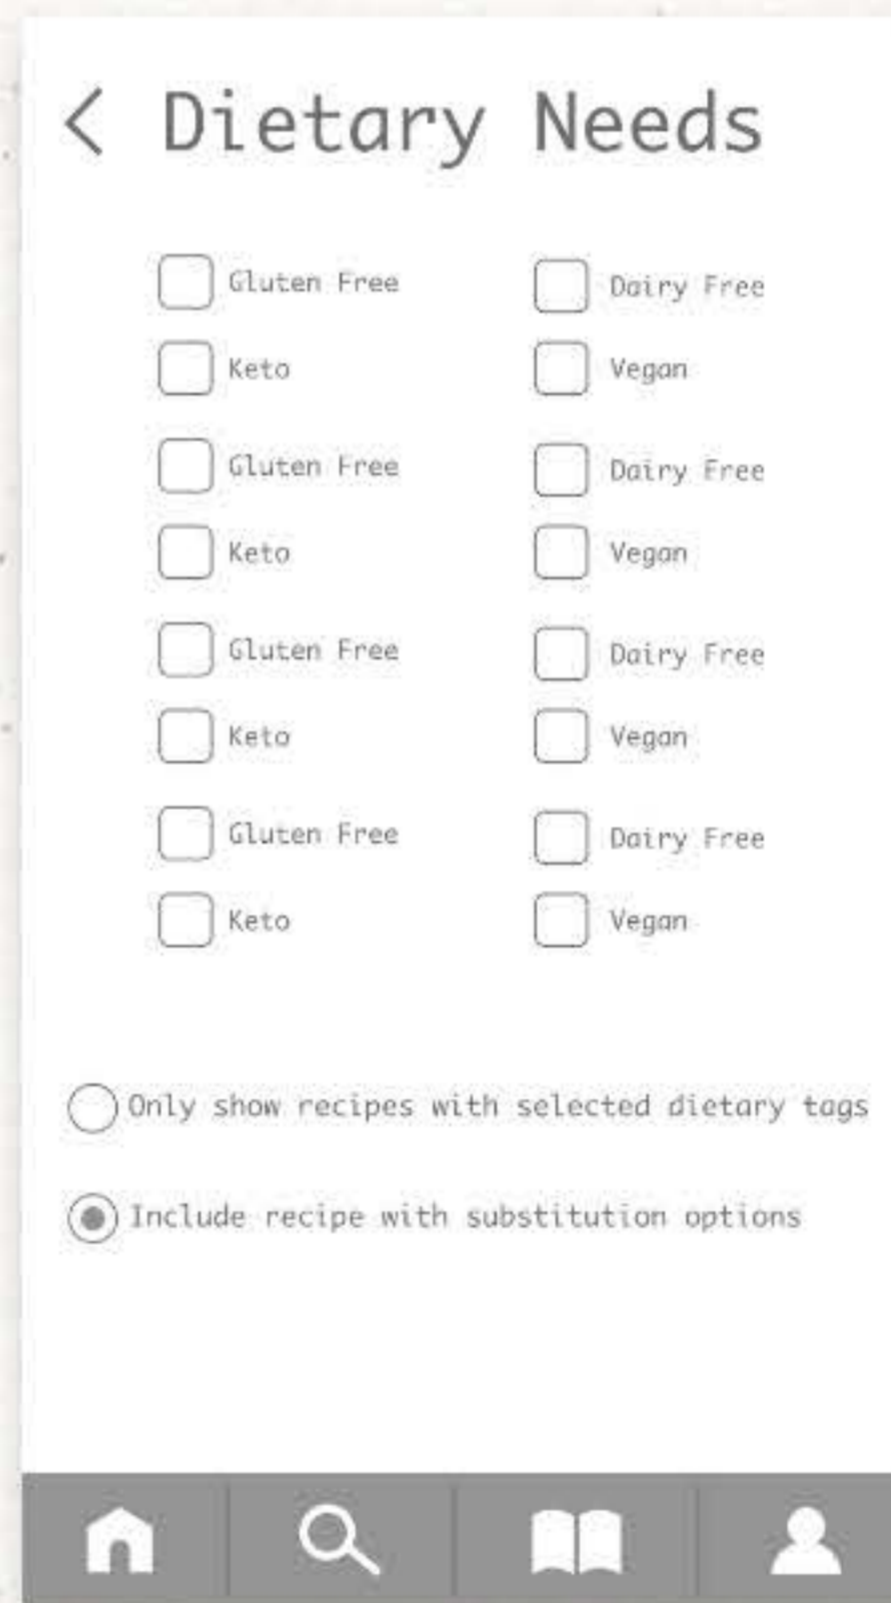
< Dietary Needs

Gluten Free
Dairy Free
Keto
Vegan
Gluten Free
Dairy Free
Keto
Vegan
Gluten Free
Dairy Free
Keto
Vegan
Gluten Free
Dairy Free
Keto
Vegan

Only show recipes with selected dietary tags

Include recipe with substitution options